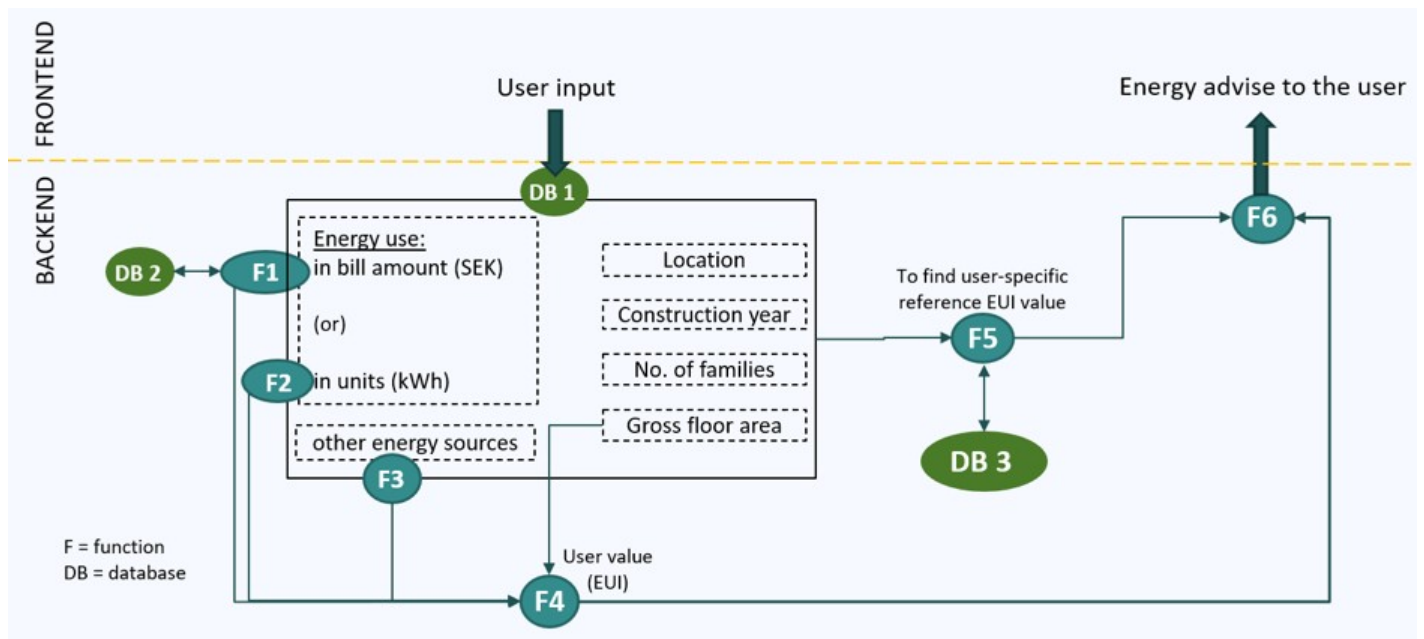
FRONTEND

BACKEND

User input

Energy advise to the user

DB 1

DB 2

F1

Energy use:
in bill amount (SEK)

(or)

in units (kWh)

F2

other energy sources

F3

Location

Construction year

No. of families

Gross floor area

To find user-specific reference EUI value

F5

DB 3

F6

F = function
DB = database

User value (EUI)

F4